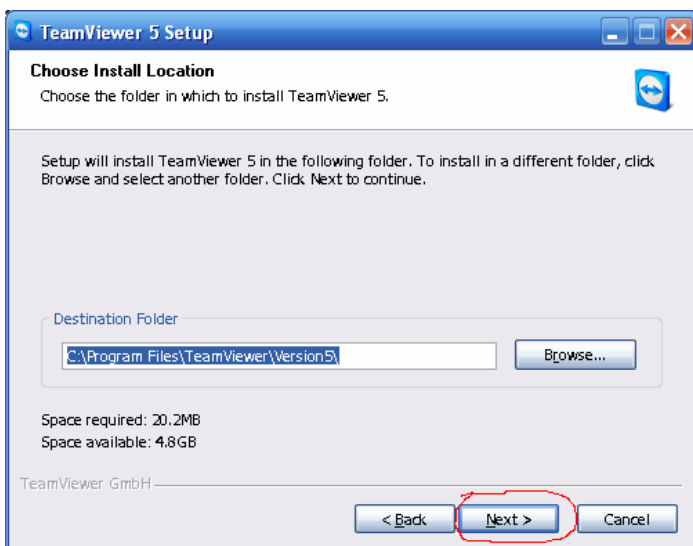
TeamViewer 5 Setup

Choose Install Location

Choose the folder in which to install TeamViewer 5.

Setup will install TeamViewer 5 in the following folder. To install in a different folder, click Browse and select another folder. Click Next to continue.

Destination Folder

C:\Program Files\TeamViewer\Version5\

Browse...

Space required: 20.2MB

Space available: 4.8GB

TeamViewer GmbH

< Back

Next >

Cancel